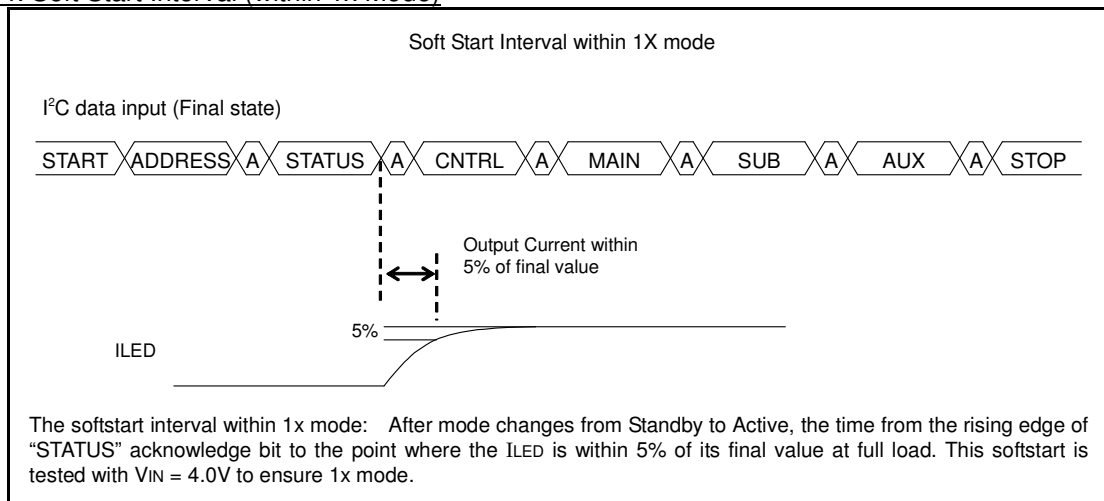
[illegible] Soft Start Interval (within 1X mode)

Soft Start Interval within 1X mode

I$^2$C data input (Final state)

START ADDRESS A STATUS A CNTRL A MAIN A SUB A AUX A STOP

Output Current within 5% of final value

5%

ILED

The softstart interval within 1x mode: After mode changes from Standby to Active, the time from the rising edge of "STATUS" acknowledge bit to the point where the ILED is within 5% of its final value at full load. This softstart is tested with VIN = 4.0V to ensure 1x mode.